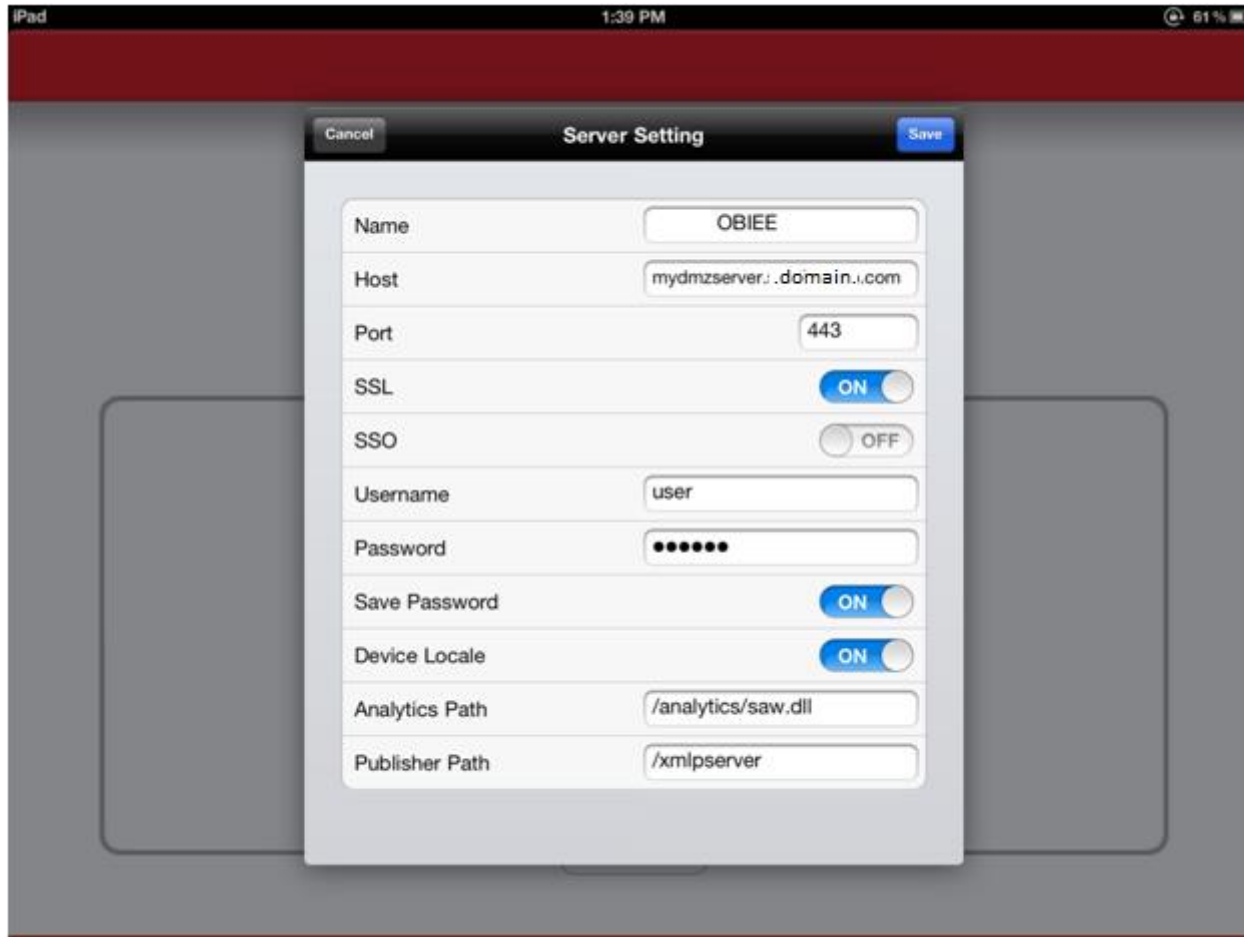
iPad
1:39 PM
61%

Cancel
Server Setting
Save

Name
OBIEE
Host
mydmzserver.domain.com
Port
443
SSL
ON
SSO
OFF
Username
user
Password
••••••
Save Password
ON
Device Locale
ON
Analytics Path
/analytics/saw.dll
Publisher Path
/xmlpserver